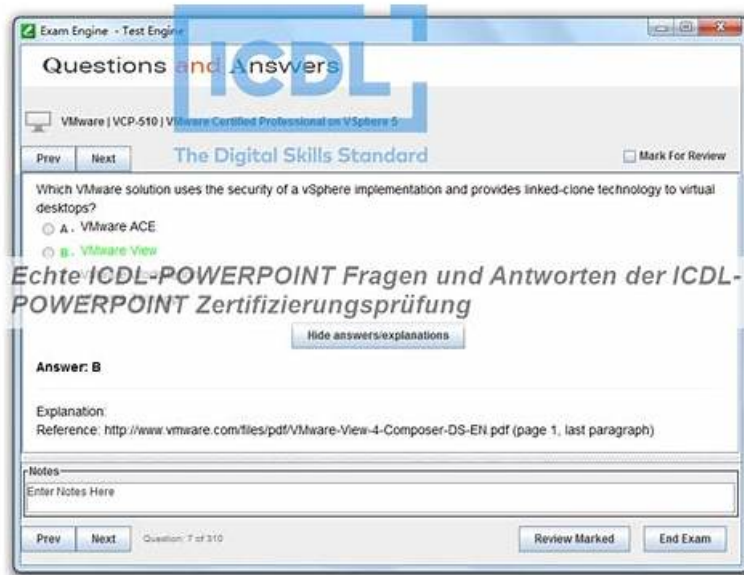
Exam Engine - Test Engine

ICDL

Questions and Answers

VMware | VCP-510 | VMware Certified Professional on VSphere 5

Prev Next

The Digital Skills Standard

Mark For Review

Which VMware solution uses the security of a vSphere implementation and provides linked-clone technology to virtual desktops?

A. VMware ACE

B. VMware View

Echte ICDL-POWERPOINT Fragen und Antworten der ICDL-POWERPOINT Zertifizierungsprüfung

Hide answers/explanations

Answer: B

Explanation:
Reference: http://www.vmware.com/files/pdf/VMware-View-4-Composer-DS-EN.pdf (page 1, last paragraph)

Notes
Enter Notes Here

Prev Next Question: 7 of 310

Review Marked End Exam